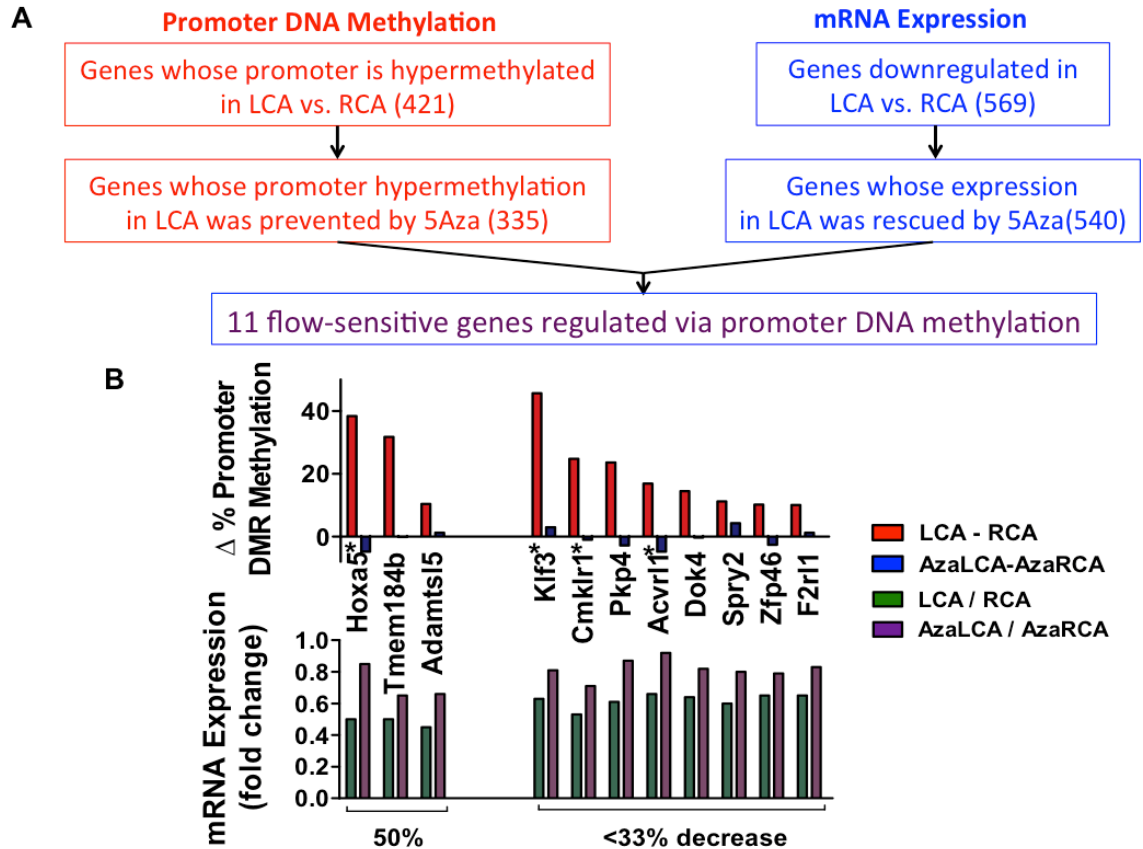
A

Promoter DNA Methylation

Genes whose promoter is hypermethylated in LCA vs. RCA (421)

Genes whose promoter hypermethylation in LCA was prevented by 5Aza (335)

mRNA Expression

Genes downregulated in LCA vs. RCA (569)

Genes whose expression in LCA was rescued by 5Aza(540)

11 flow-sensitive genes regulated via promoter DNA methylation

B

Δ % Promoter DMR Methylation

40
20
0

Hoxa5* Tmem184b Adamtsl5 Klf3* Cmklr1* Pkp4 Acvrl1* Dok4 Spry2 Zfp46 F2rl1

LCA - RCA
AzaLCA-AzaRCA
LCA / RCA
AzaLCA / AzaRCA

mRNA Expression (fold change)

1.0
0.8
0.6
0.4
0.2
0.0

50%

<33% decrease